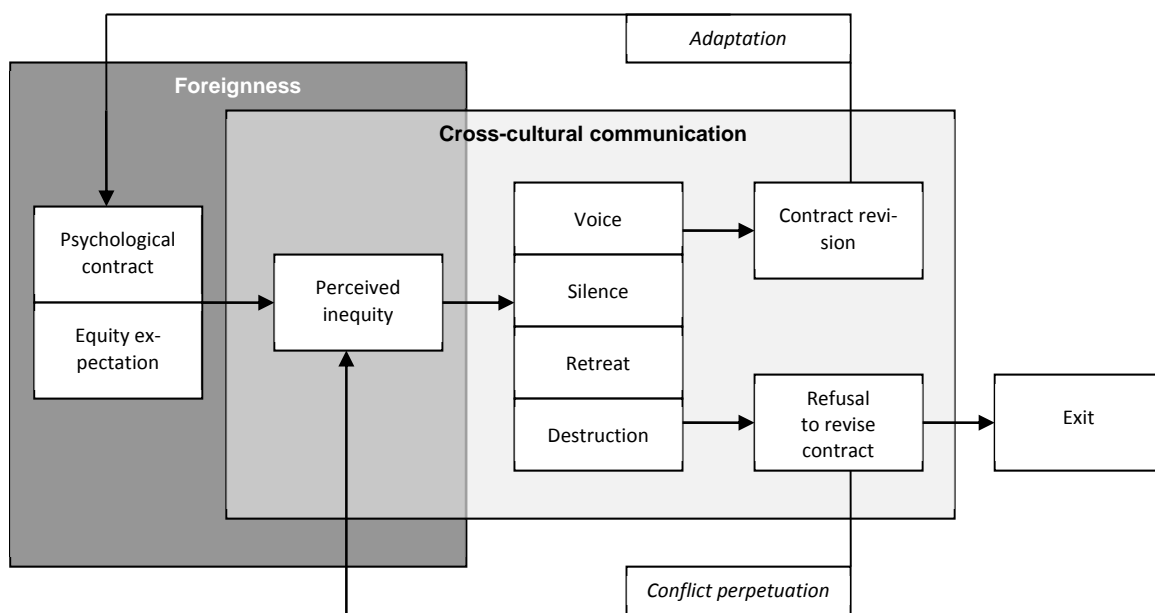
Adaptation

Foreignness

Cross-cultural communication

Psychological contract

Equity expectation

Perceived inequity

Voice

Silence

Retreat

Destruction

Contract revision

Refusal to revise contract

Exit

Conflict perpetuation